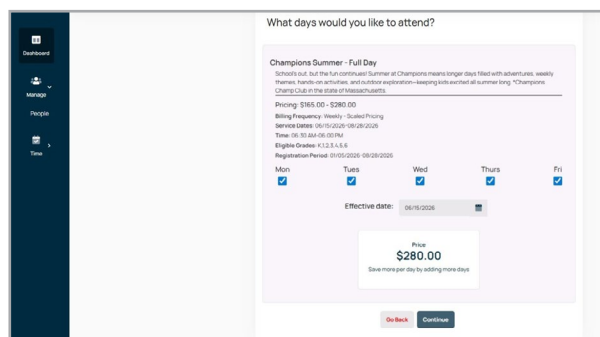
Dashboard
Manage
People
Time

What days would you like to attend?

Champions Summer - Full Day

School's out, but the fun continues! Summer at Champions means longer days filled with adventures, weekly themes, hands-on activities, and outdoor exploration—keeping kids excited all summer long. *Champions Champ Club in the state of Massachusetts.

Pricing: $165.00 - $280.00
Billing Frequency: Weekly - Scaled Pricing
Service Dates: 06/15/2026-08/28/2026
Time: 06:30 AM-06:00 PM
Eligible Grades: K,1,2,3,4,5,6
Registration Period: 01/05/2026-08/28/2026

Mon
Tues
Wed
Thurs
Fri

Effective date: 06/15/2026

Price
$280.00
Save more per day by adding more days

Go Back
Continue